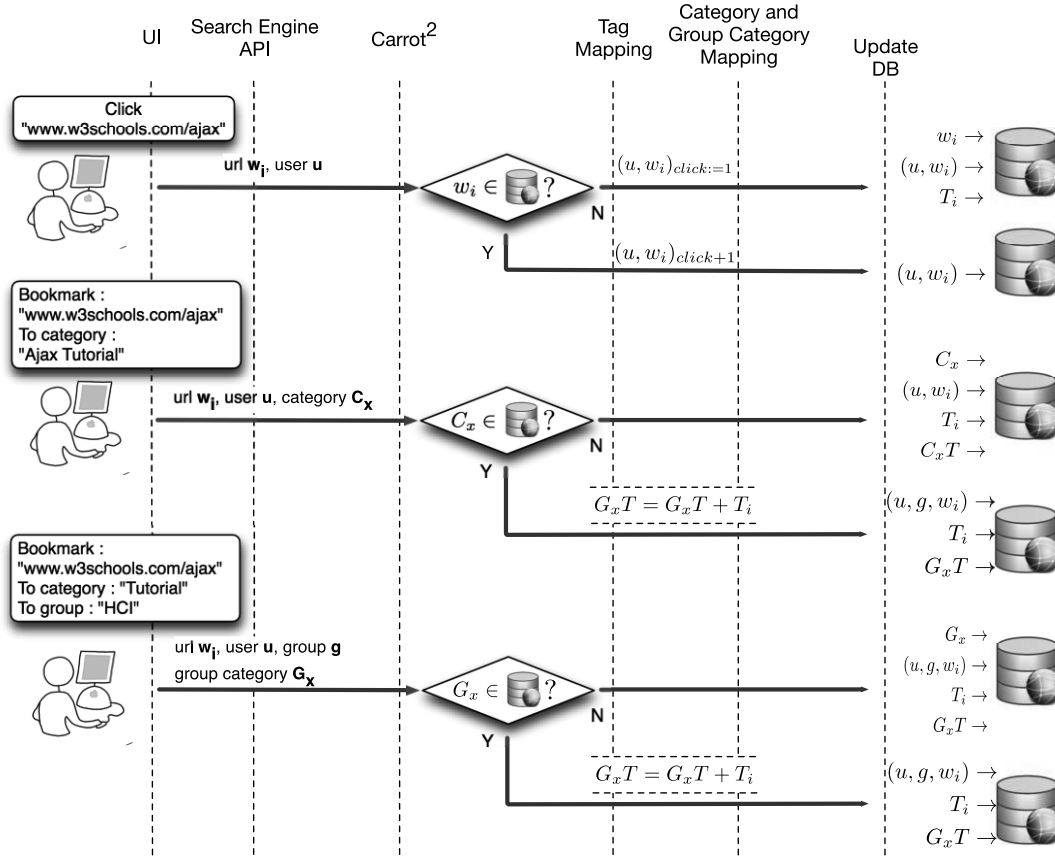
UI

Search Engine API

Carrot$^2$

Tag Mapping

Category and Group Category Mapping

Update DB

Click
"www.w3schools.com/ajax"

url $\mathbf{w_i}$, user $\mathbf{u}$

$w_i \in$ ?

$(u, w_i)_{click:=1}$

N

$w_i \rightarrow$
$(u, w_i) \rightarrow$
$T_i \rightarrow$

Y

$(u, w_i)_{click+1}$

$(u, w_i) \rightarrow$

Bookmark :
"www.w3schools.com/ajax"
To category :
"Ajax Tutorial"

url $\mathbf{w_i}$, user $\mathbf{u}$, category $\mathbf{C_x}$

$C_x \in$ ?

N

$C_x \rightarrow$
$(u, w_i) \rightarrow$
$T_i \rightarrow$
$C_xT \rightarrow$

Y

$G_xT = G_xT + T_i$

$(u, g, w_i) \rightarrow$
$T_i \rightarrow$
$G_xT \rightarrow$

Bookmark :
"www.w3schools.com/ajax"
To category : "Tutorial"
To group : "HCI"

url $\mathbf{w_i}$, user $\mathbf{u}$, group $\mathbf{g}$
group category $\mathbf{G_x}$

$G_x \in$ ?

N

$G_x \rightarrow$
$(u, g, w_i) \rightarrow$
$T_i \rightarrow$
$G_xT \rightarrow$

Y

$G_xT = G_xT + T_i$

$(u, g, w_i) \rightarrow$
$T_i \rightarrow$
$G_xT \rightarrow$